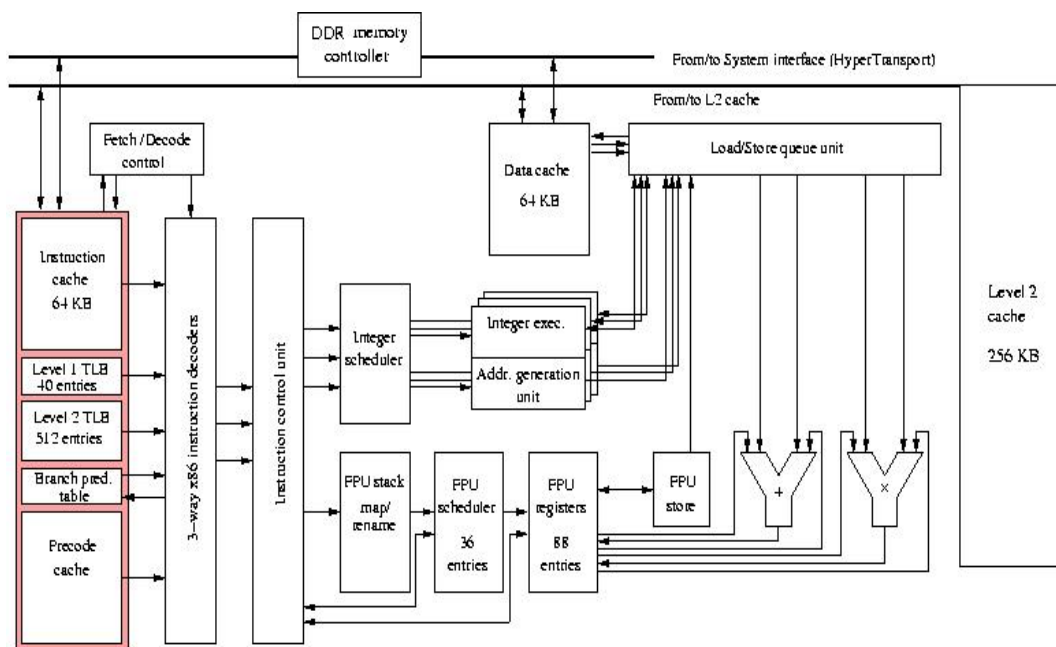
DDR memory controller

From/to System interface (HyperTransport)

From/to L2 cache

Fetch / Decode control

Data cache 64 KB

Load/Store queue unit

Instruction cache 64 KB

Level 1 TLB 40 entries

Level 2 TLB 512 entries

Branch pred. table

Precode cache

3-way x86 instruction decoders

Instruction control unit

Integer scheduler

Integer exec.

Addr. generation unit

Level 2 cache 256 KB

FPU stack map/ rename

FPU scheduler 36 entries

FPU registers 88 entries

FPU store

+

×